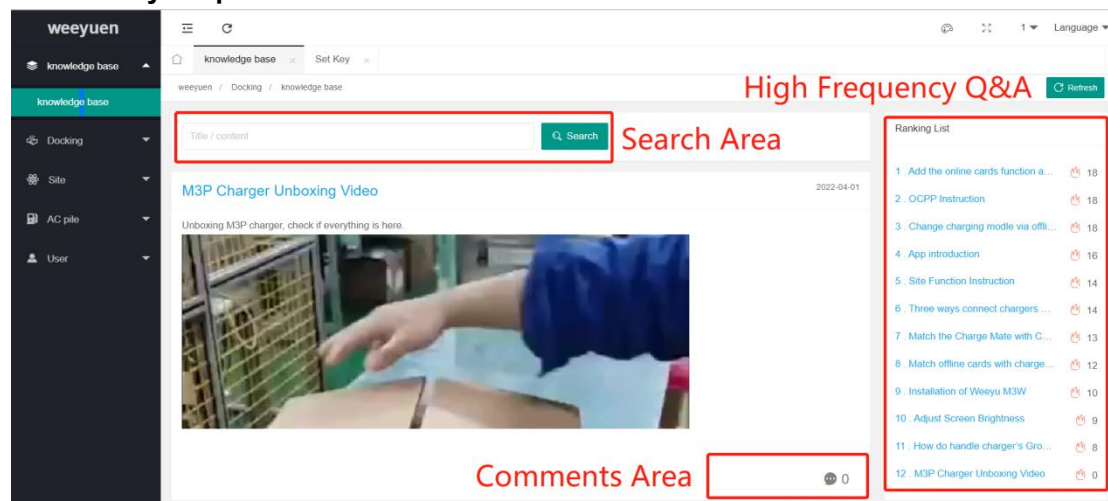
weeyuen

knowledge base

knowledge base

Docking

Site

AC pile

User

1 Language

knowledge base × Set Key ×

weeyuen / Docking / knowledge base

High Frequency Q&A

Refresh

Title / content

Search

Search Area

M3P Charger Unboxing Video

2022-04-01

Unboxing M3P charger, check if everything is here.

Comments Area

0

Ranking List

1 . Add the online cards function a... 18
2 . OCPP Instruction 18
3 . Change charging modle via offli... 18
4 . App introduction 16
5 . Site Function Instruction 14
6 . Three ways connect chargers ... 14
7 . Match the Charge Mate with C... 13
8 . Match offline cards with charge... 12
9 . Installation of Weeyu M3W 10
10 . Adjust Screen Brightness 9
11 . How do handle charger's Gro... 8
12 . M3P Charger Unboxing Video 0